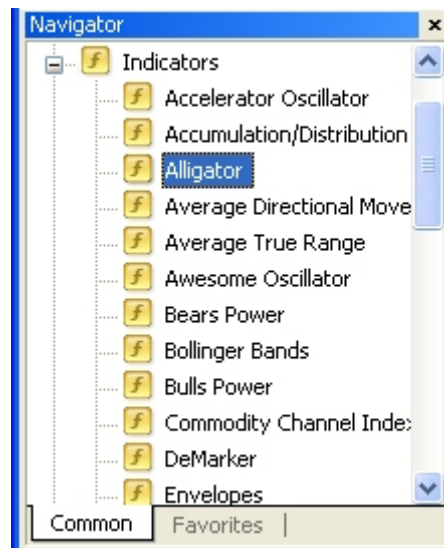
Navigator ×
Indicators
Accelerator Oscillator
Accumulation/Distribution
Alligator
Average Directional Move
Average True Range
Awesome Oscillator
Bears Power
Bollinger Bands
Bulls Power
Commodity Channel Index
DeMarker
Envelopes
Common | Favorites |